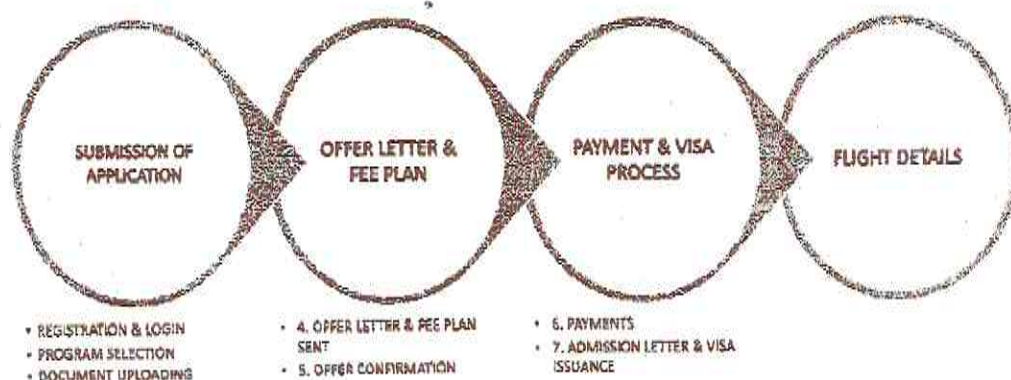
SUBMISSION OF APPLICATION

OFFER LETTER & FEE PLAN

PAYMENT & VISA PROCESS

FLIGHT DETAILS

• REGISTRATION & LOGIN
• PROGRAM SELECTION
• DOCUMENT UPLOADING

• 4. OFFER LETTER & FEE PLAN SENT
• 5. OFFER CONFIRMATION

• 6. PAYMENTS
• 7. ADMISSION LETTER & VISA ISSUANCE